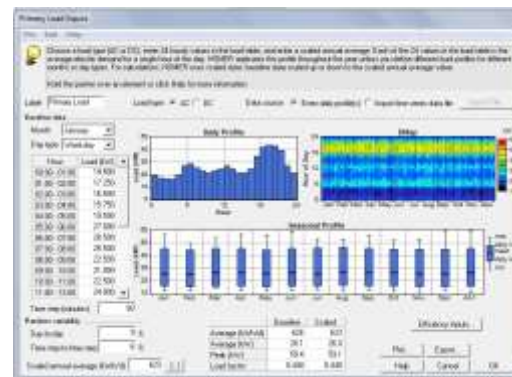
Primary Load Inputs

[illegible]

Choose a load type (AC or DC), enter 24 hourly values in the load table, and enter a scaled annual average. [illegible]

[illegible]

Label Primary Load

Load type: AC DC

Data source: Enter data profile(s) Import time series data file

Baseline data

Month January

Day type Weekday

| Hour | Load (kW) |
|---|---|
| 00:00 - 01:00 | 14.500 |
| 01:00 - 02:00 | 17.250 |
| 02:00 - 03:00 | 16.000 |
| 03:00 - 04:00 | 15.750 |
| 04:00 - 05:00 | 16.500 |
| 05:00 - 06:00 | 27.000 |
| 06:00 - 07:00 | 26.500 |
| 07:00 - 08:00 | 26.500 |
| 08:00 - 09:00 | 22.500 |
| 09:00 - 10:00 | 21.500 |
| 10:00 - 11:00 | 22.500 |
| 11:00 - 12:00 | 20.500 |

Daily Profile

Load (kW)

Hour

DMap

Hour of Day

Jan Feb Mar Apr May Jun Jul Aug Sep Oct Nov Dec

Seasonal Profile

Load (kW)

Jan Feb Mar Apr May Jun Jul Aug Sep Oct Nov Dec Ann

Time step (minutes) 60

Random variability

Day-to-day 7 %

Time-step-to-time-step 7 %

Scaled annual average (kWh/d) 620

| | Baseline | Scaled |
|---|---|---|
| Average (kWh/d) | 620 | 620 |
| Average (kW) | 26.1 | 26.3 |
| Peak (kW) | 59.4 | 59.1 |
| Load factor | 0.440 | 0.440 |

Efficiency Inputs

Plot... Export...

Help Cancel OK